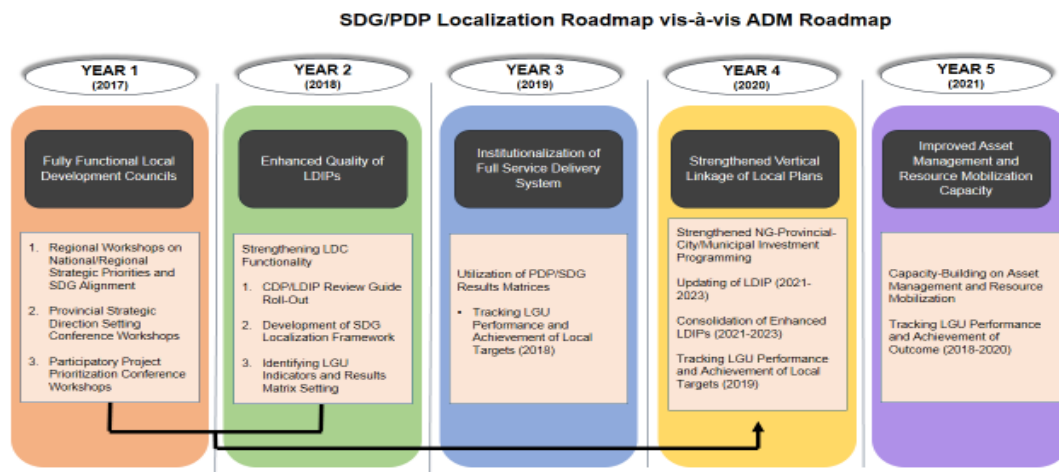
SDG/PDP Localization Roadmap vis-à-vis ADM Roadmap

YEAR 1
(2017)

Fully Functional Local Development Councils

1. Regional Workshops on National/Regional Strategic Priorities and SDG Alignment
2. Provincial Strategic Direction Setting Conference Workshops
3. Participatory Project Prioritization Conference Workshops

YEAR 2
(2018)

Enhanced Quality of LDIPs

Strengthening LDC Functionality
1. CDP/LDIP Review Guide Roll-Out
2. Development of SDG Localization Framework
3. Identifying LGU Indicators and Results Matrix Setting

YEAR 3
(2019)

Institutionalization of Full Service Delivery System

Utilization of PDP/SDG Results Matrices
• Tracking LGU Performance and Achievement of Local Targets (2018)

YEAR 4
(2020)

Strengthened Vertical Linkage of Local Plans

Strengthened NG-Provincial-City/Municipal Investment Programming

Updating of LDIP (2021-2023)

Consolidation of Enhanced LDIPs (2021-2023)

Tracking LGU Performance and Achievement of Local Targets (2019)

YEAR 5
(2021)

Improved Asset Management and Resource Mobilization Capacity

Capacity-Building on Asset Management and Resource Mobilization

Tracking LGU Performance and Achievement of Outcome (2018-2020)